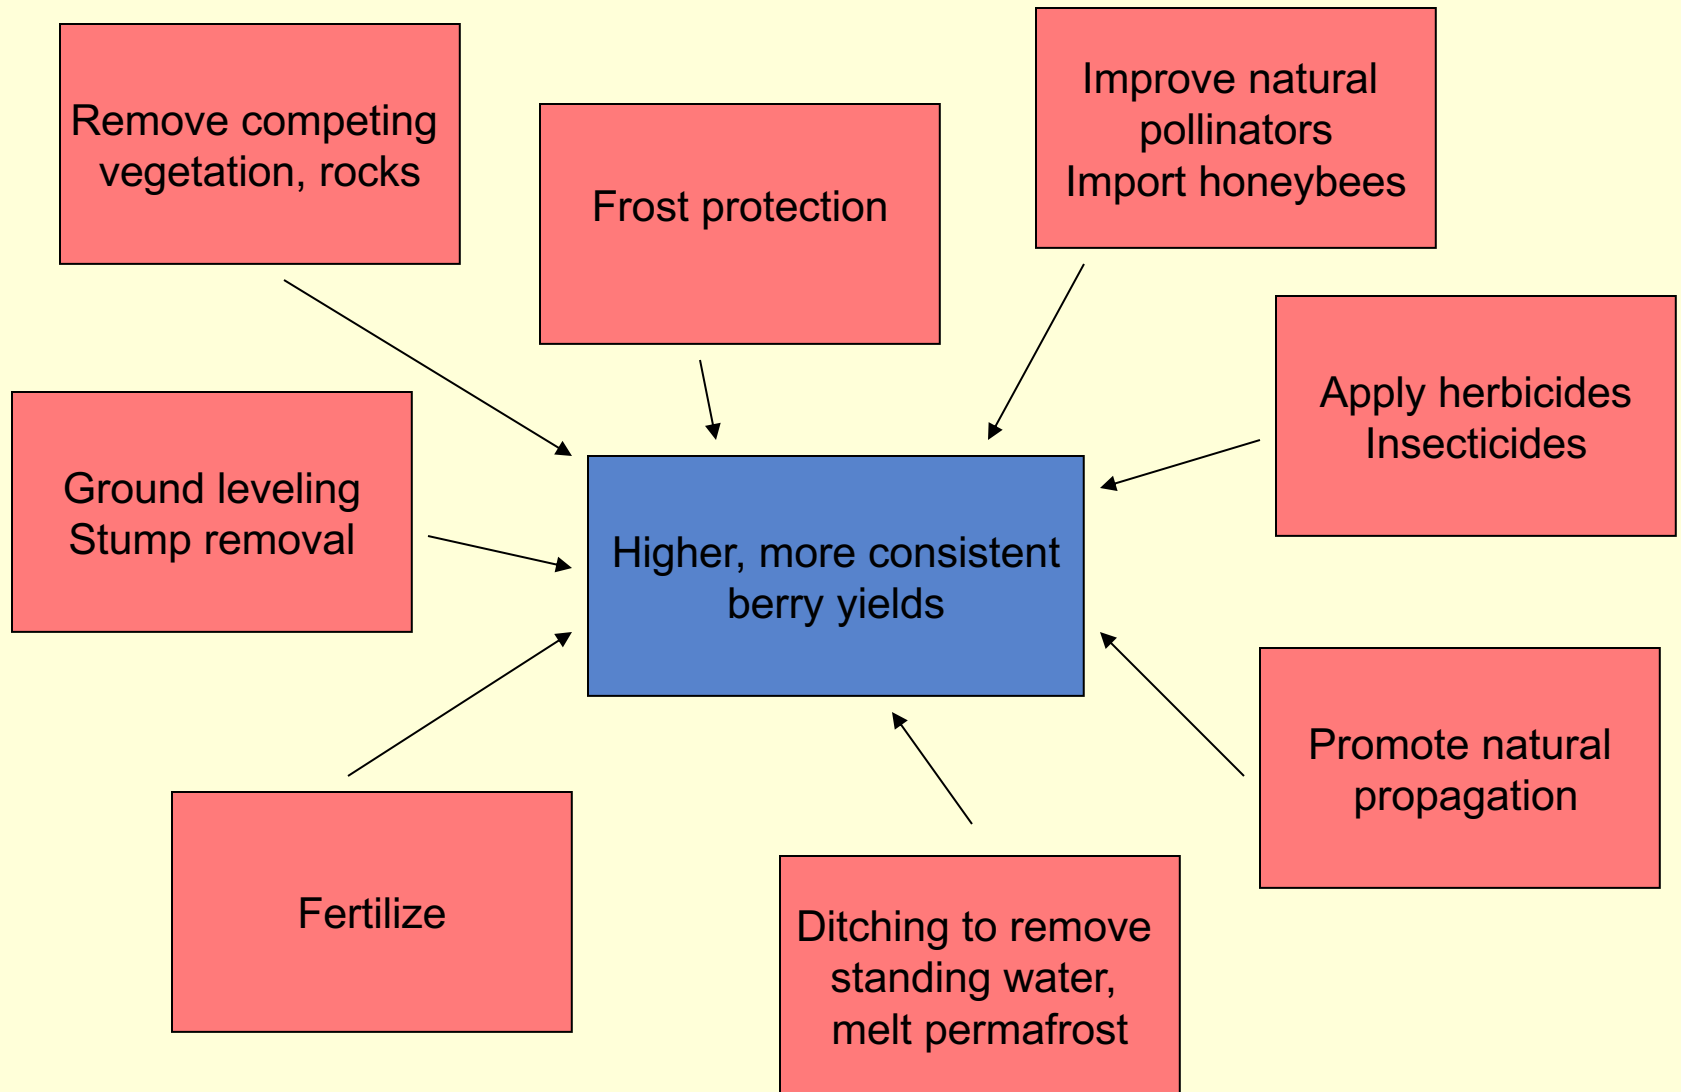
Remove competing vegetation, rocks

Frost protection

Improve natural pollinators
Import honeybees

Ground leveling
Stump removal

Higher, more consistent berry yields

Apply herbicides
Insecticides

Promote natural propagation

Fertilize

Ditching to remove standing water, melt permafrost